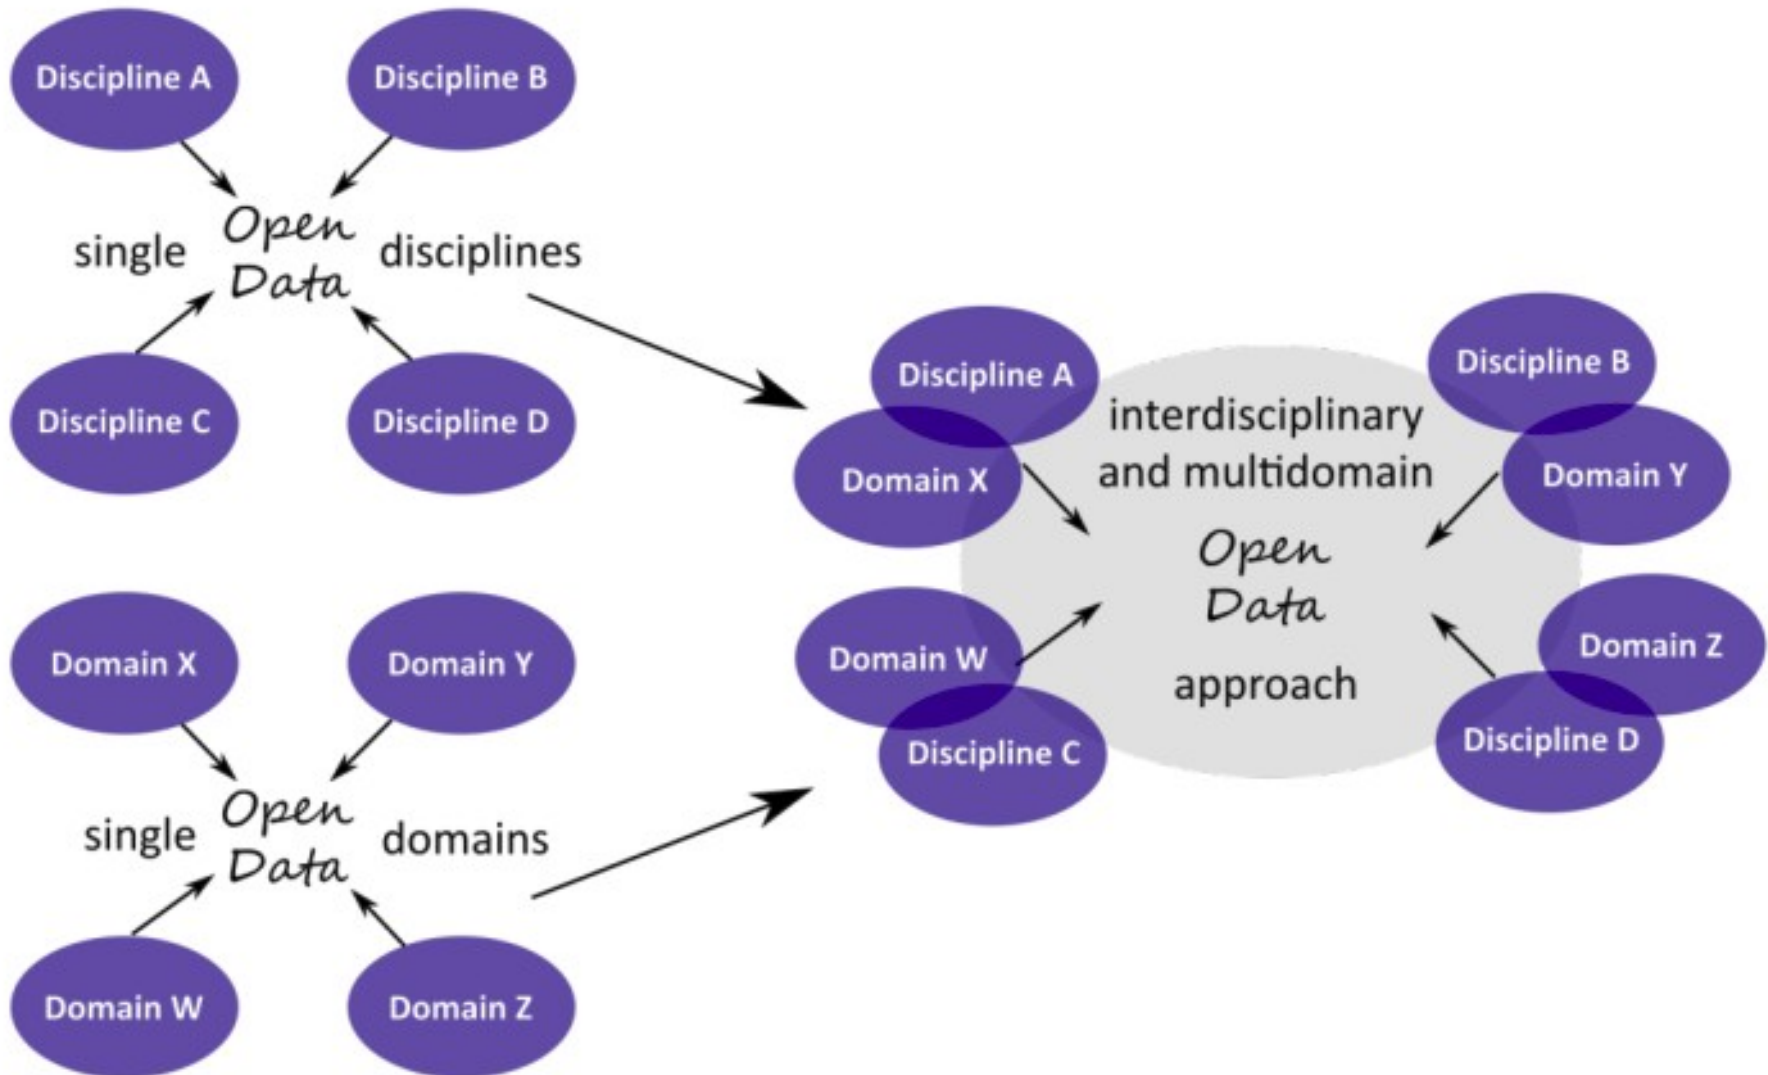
Discipline A

Discipline B

single Open Data disciplines

Discipline C

Discipline D

Domain X

Domain Y

single Open Data domains

Domain W

Domain Z

Discipline A

Domain X

Discipline B

Domain Y

interdisciplinary and multidomain Open Data approach

Domain W

Discipline C

Domain Z

Discipline D